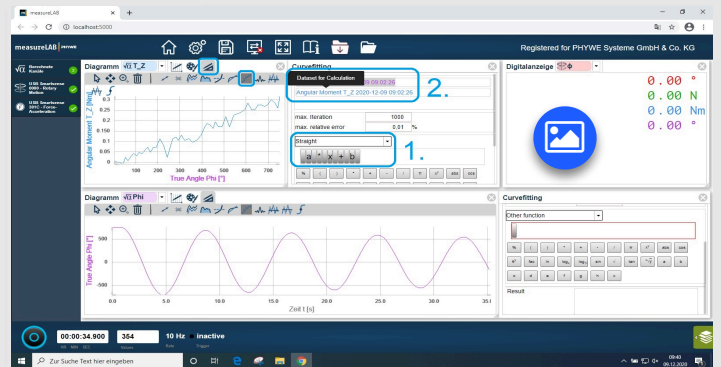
measureLAB × +

← → C ⓘ localhost:5000

measureLAB | PHYWE

Registered for PHYWE Systeme GmbH & Co. KG

$\sqrt{x}$ Berechnete Kanäle

U3B Smartsense 0000 - Rotary Motion

U3B Smartsense 001C - Force Acceleration

Diagramm $\sqrt{x}$ T_Z

Angular Moment T_Z [Nm]

0.3
0.25
0.2
0.15
0.1
0.05
0

100 200 300 400 500 600 700

True Angle Phi [°]

Curvefitting

Dataset for Calculation

09 09:02:26

Angular Moment T_Z 2020-12-09 09:02:26

2.

max. iteration 1000

max. relative error 0.01 %

Straight

a · x + b

1.

Digitalanzeige

0.00 °
0.00 N
0.00 Nm
0.00 °

Diagramm $\sqrt{x}$ Phi

True Angle Phi [°]

500
0
-500

0.0 5.0 10.0 15.0 20.0 25.0 30.0 35.0

Zeit t [s]

Curvefitting

Other function

abs cos
\% ( ) * + - / ^ $x^2$ abs cos
$e^x$ fac ln $\log_2$ $\log_{10}$ sin $\sqrt{}$ tan a b
c d e f g h

Result

00:00:34.900 364 10 Hz inactive

Zur Suche Text hier eingeben

09:40
06.12.2020